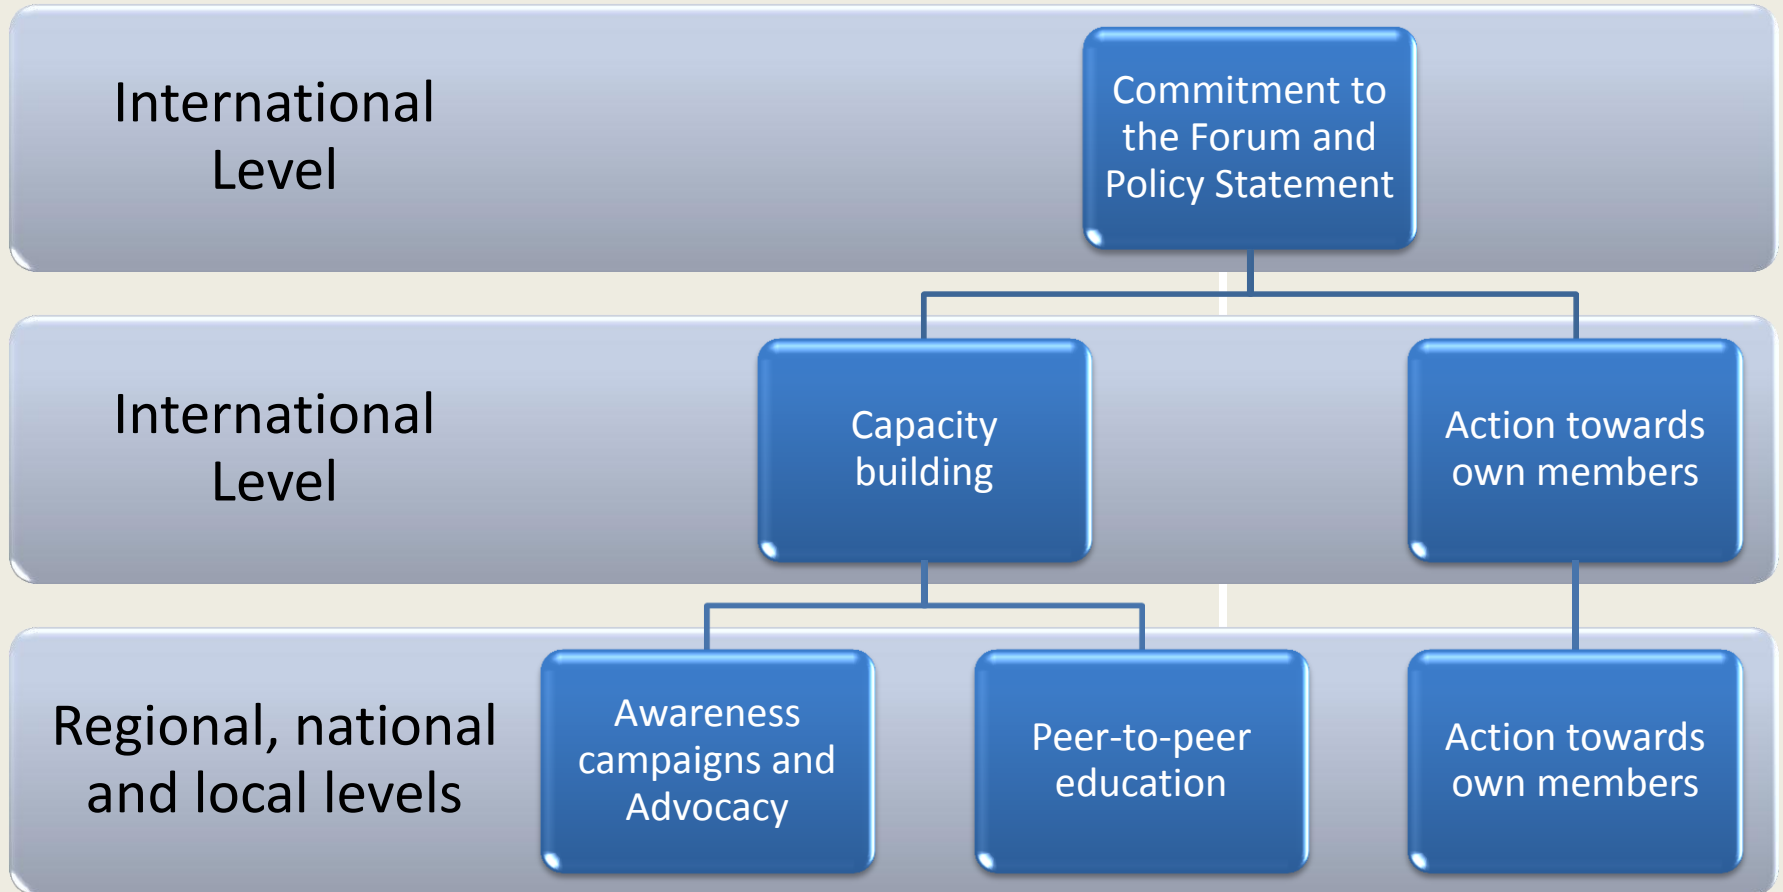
International Level

Commitment to the Forum and Policy Statement

International Level

Capacity building

Action towards own members

Regional, national and local levels

Awareness campaigns and Advocacy

Peer-to-peer education

Action towards own members